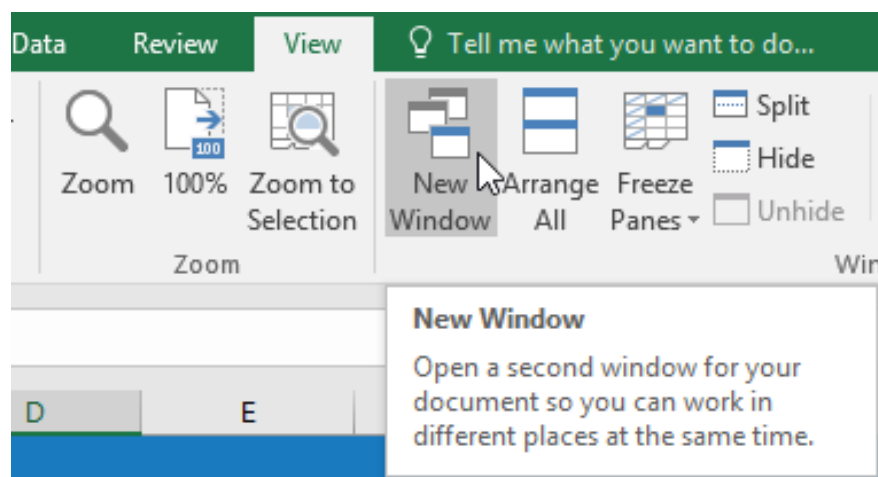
Data Review View Tell me what you want to do...

Zoom 100% Zoom to Selection

100

Zoom

New Window Arrange All Freeze Panes Split Hide Unhide

Win

New Window

Open a second window for your document so you can work in different places at the same time.

D E